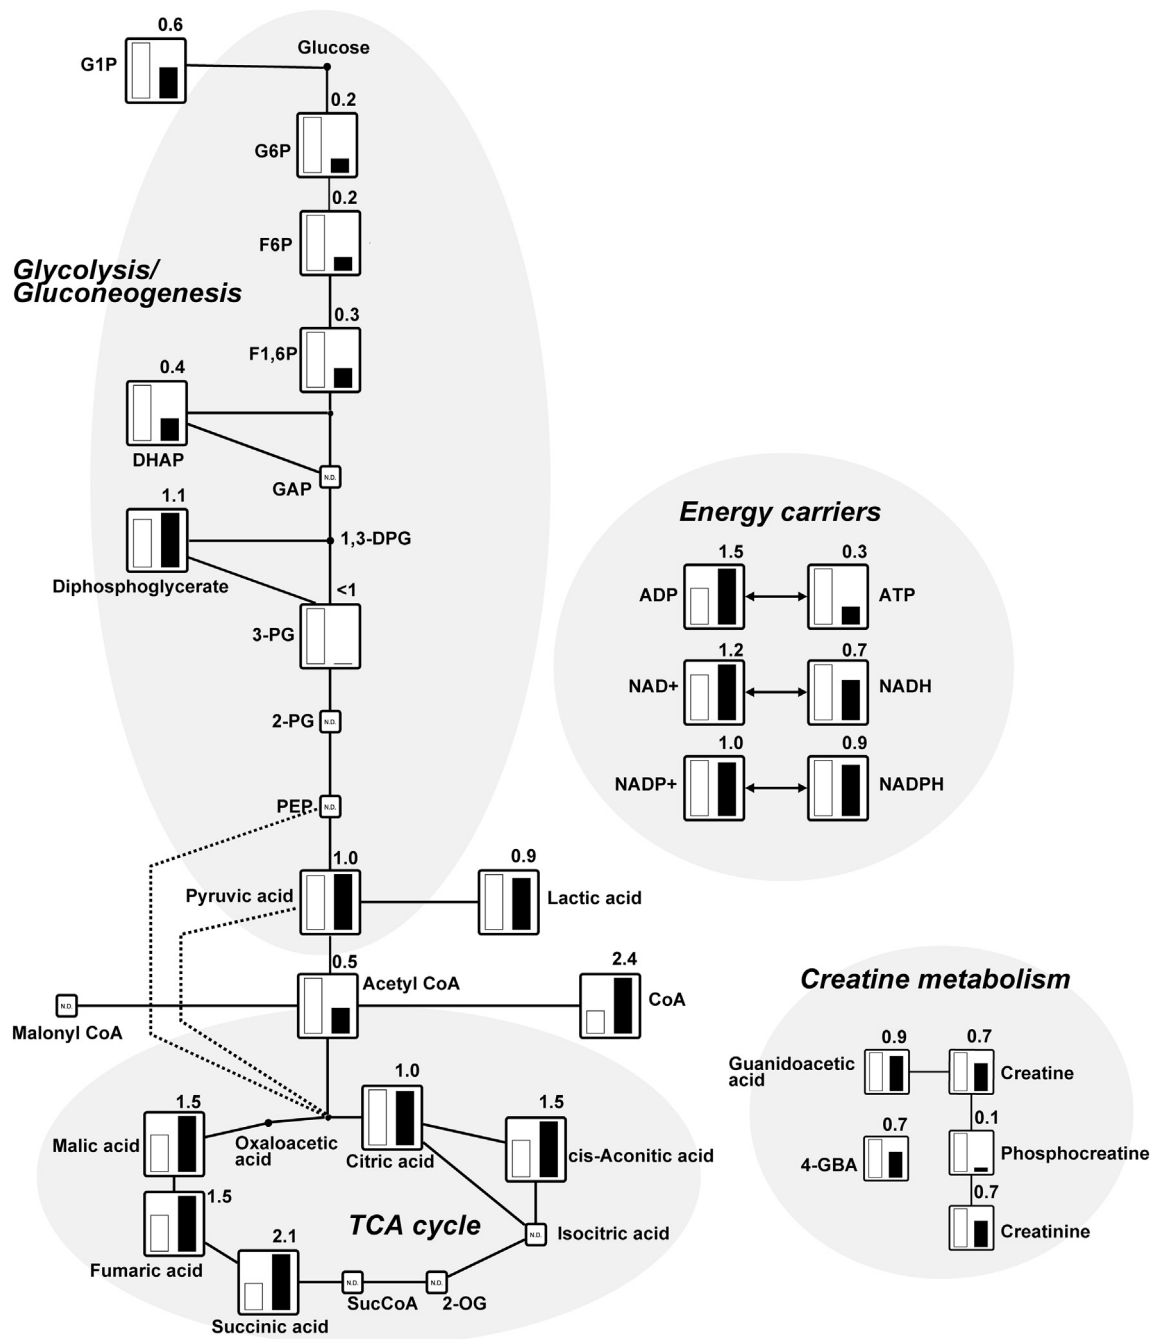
0.6
G1P
Glucose
0.2
G6P
0.2
F6P
Glycolysis/
Gluconeogenesis
0.3
F1,6P
0.4
DHAP
N.D.
GAP
1.1
1,3-DPG
Diphosphoglycerate
<1
3-PG
2-PG
N.D.
PEP
N.D.
1.0
Pyruvic acid
0.9
Lactic acid
0.5
Acetyl CoA
2.4
CoA
N.D.
Malonyl CoA
1.0
1.5
1.5
Malic acid
Oxaloacetic acid
Citric acid
cis-Aconitic acid
1.5
TCA cycle
N.D.
Isocitric acid
Fumaric acid
2.1
N.D.
N.D.
SucCoA
2-OG
Succinic acid

Energy carriers
1.5
0.3
ADP
ATP
1.2
0.7
NAD+
NADH
1.0
0.9
NADP+
NADPH

Creatine metabolism
0.9
0.7
Guanidoacetic acid
Creatine
0.1
0.7
4-GBA
Phosphocreatine
0.7
Creatinine